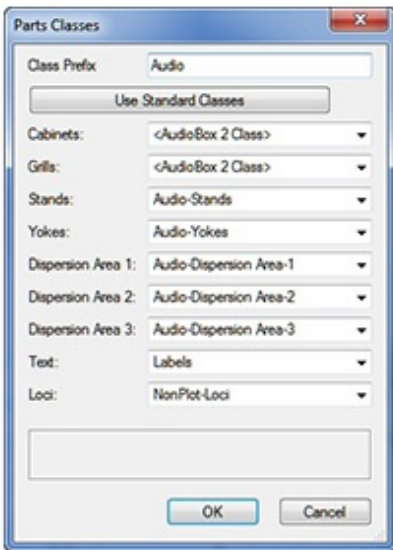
Parts Classes

Class Prefix Audio

Use Standard Classes

Cabinets: <AudioBox 2 Class>

Grills: <AudioBox 2 Class>

Stands: Audio-Stands

Yokes: Audio-Yokes

Dispersion Area 1: Audio-Dispersion Area-1

Dispersion Area 2: Audio-Dispersion Area-2

Dispersion Area 3: Audio-Dispersion Area-3

Text: Labels

Loci: NonPlot-Loci

OK Cancel